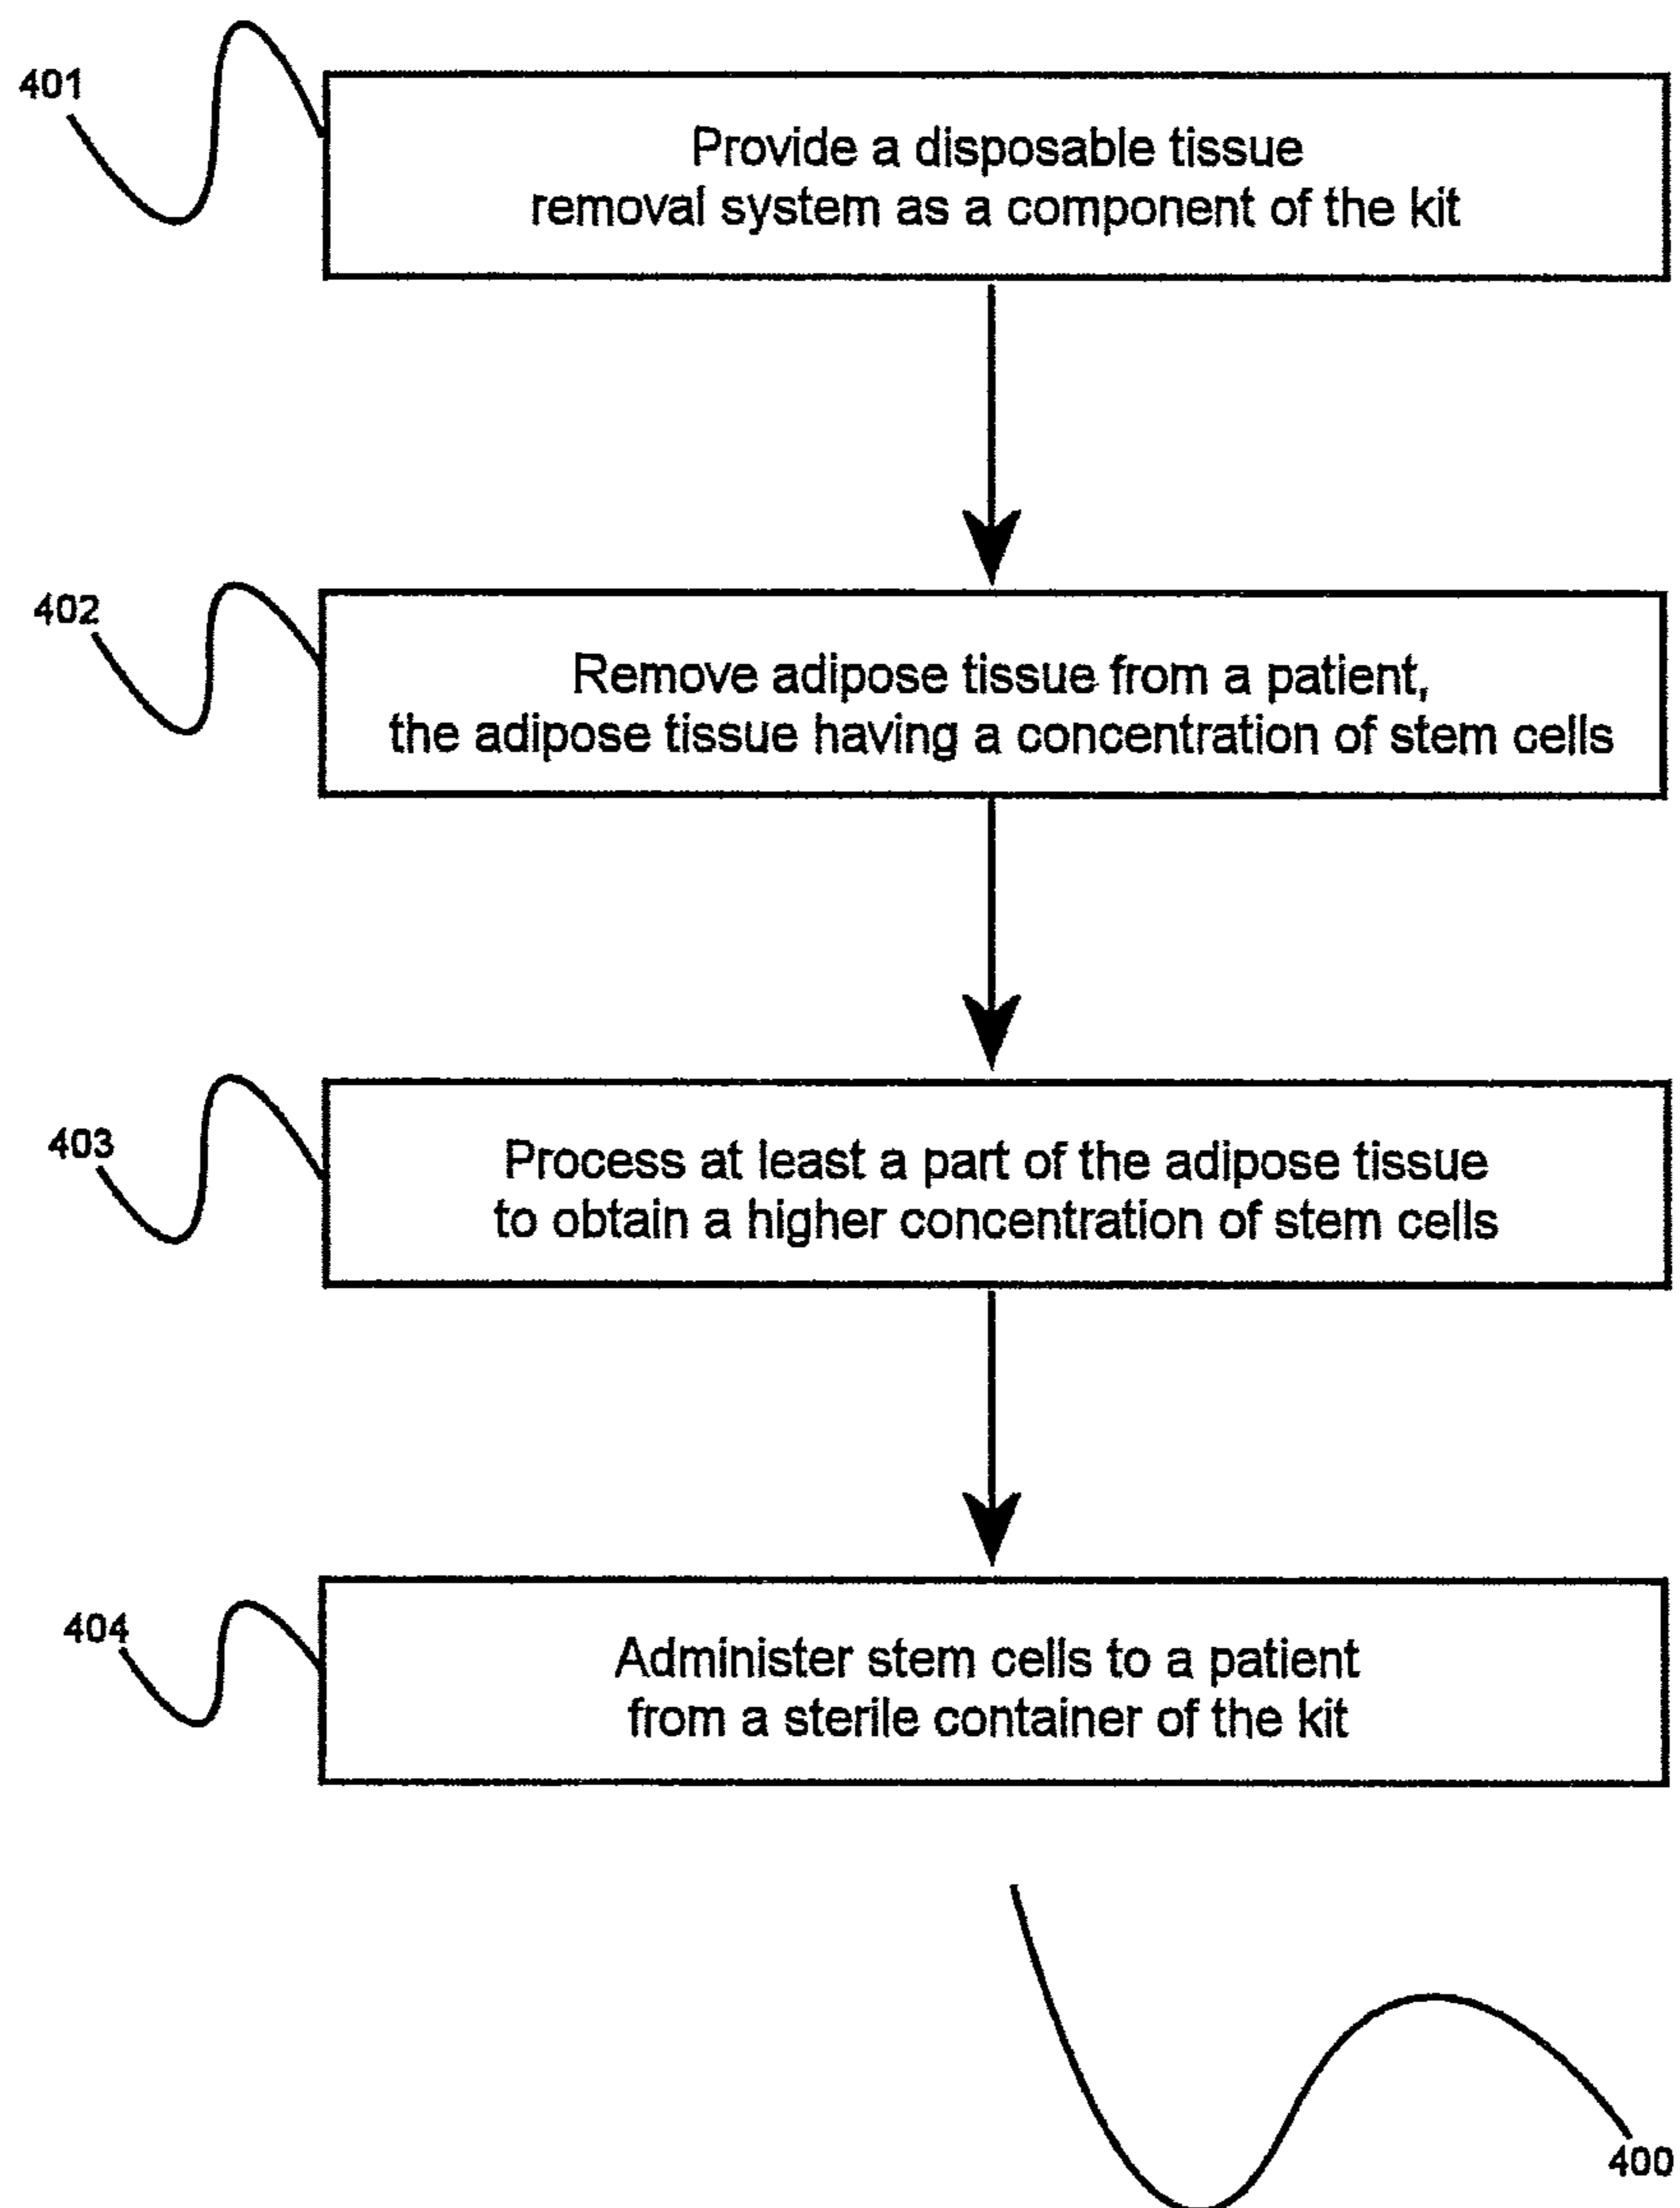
401

Provide a disposable tissue removal system as a component of the kit

402

Remove adipose tissue from a patient, the adipose tissue having a concentration of stem cells

403

Process at least a part of the adipose tissue to obtain a higher concentration of stem cells

404

Administer stem cells to a patient from a sterile container of the kit

400